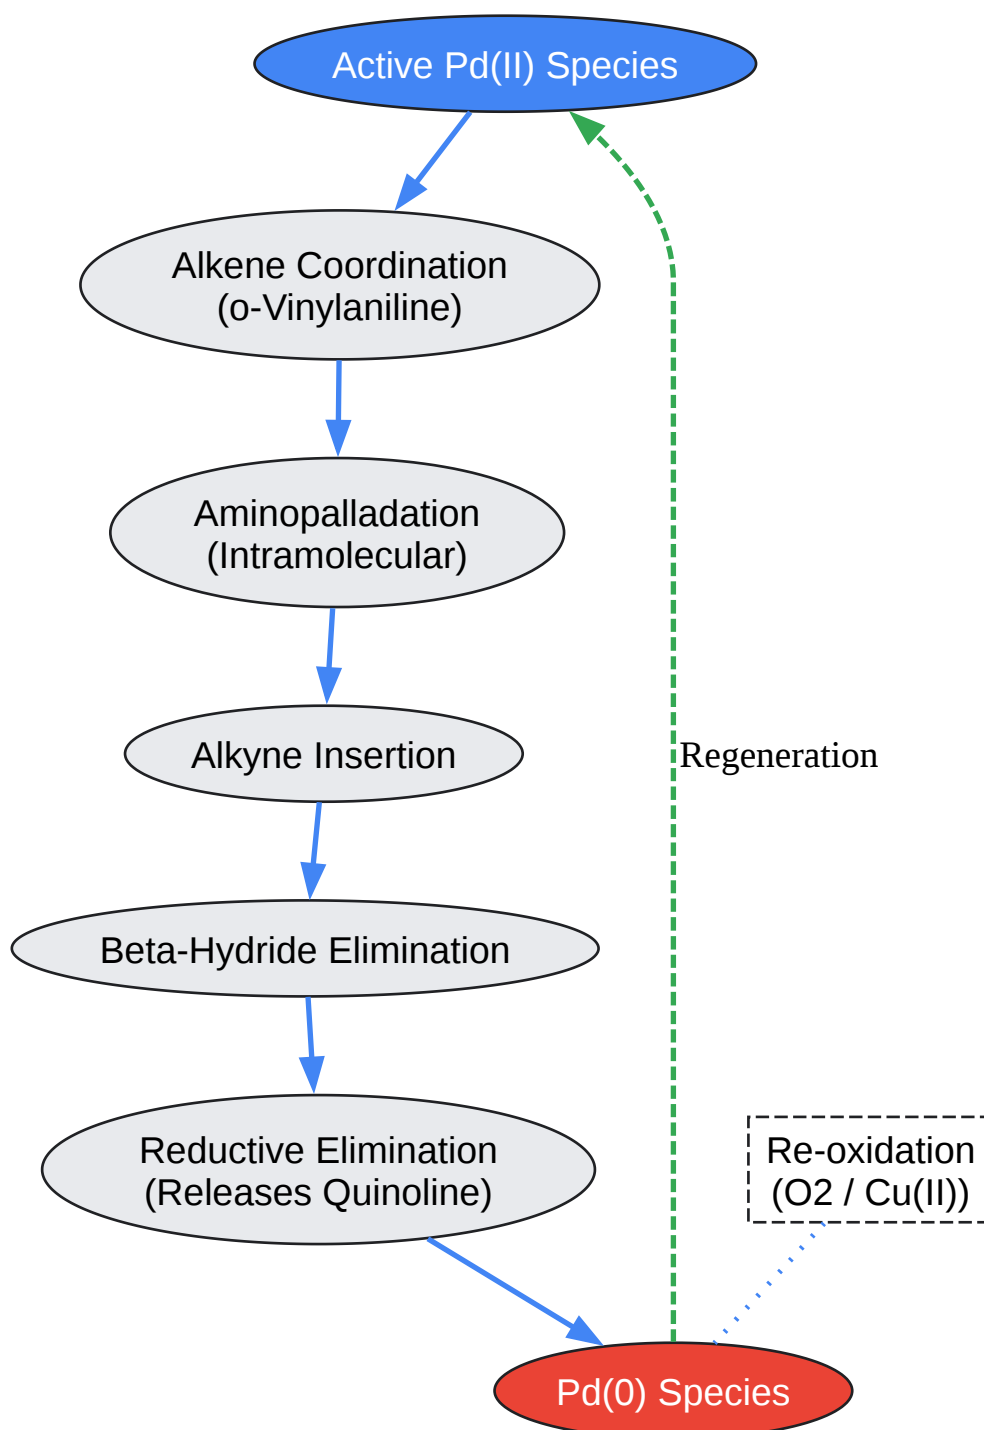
Active Pd(II) Species

Alkene Coordination
(o-Vinylaniline)

Aminopalladation
(Intramolecular)

Alkyne Insertion

Beta-Hydride Elimination

Reductive Elimination
(Releases Quinoline)

Regeneration

Re-oxidation
(O2 / Cu(II))

Pd(0) Species